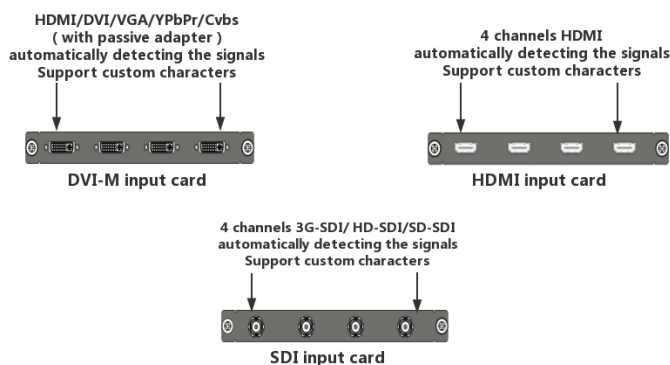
HDMI/DVI/VGA/YPbPr/Cvbs
( with passive adapter )
automatically detecting the signals
Support custom characters

DVI-M input card

4 channels HDMI
automatically detecting the signals
Support custom characters

HDMI input card

4 channels 3G-SDI/ HD-SDI/SD-SDI
automatically detecting the signals
Support custom characters

SDI input card